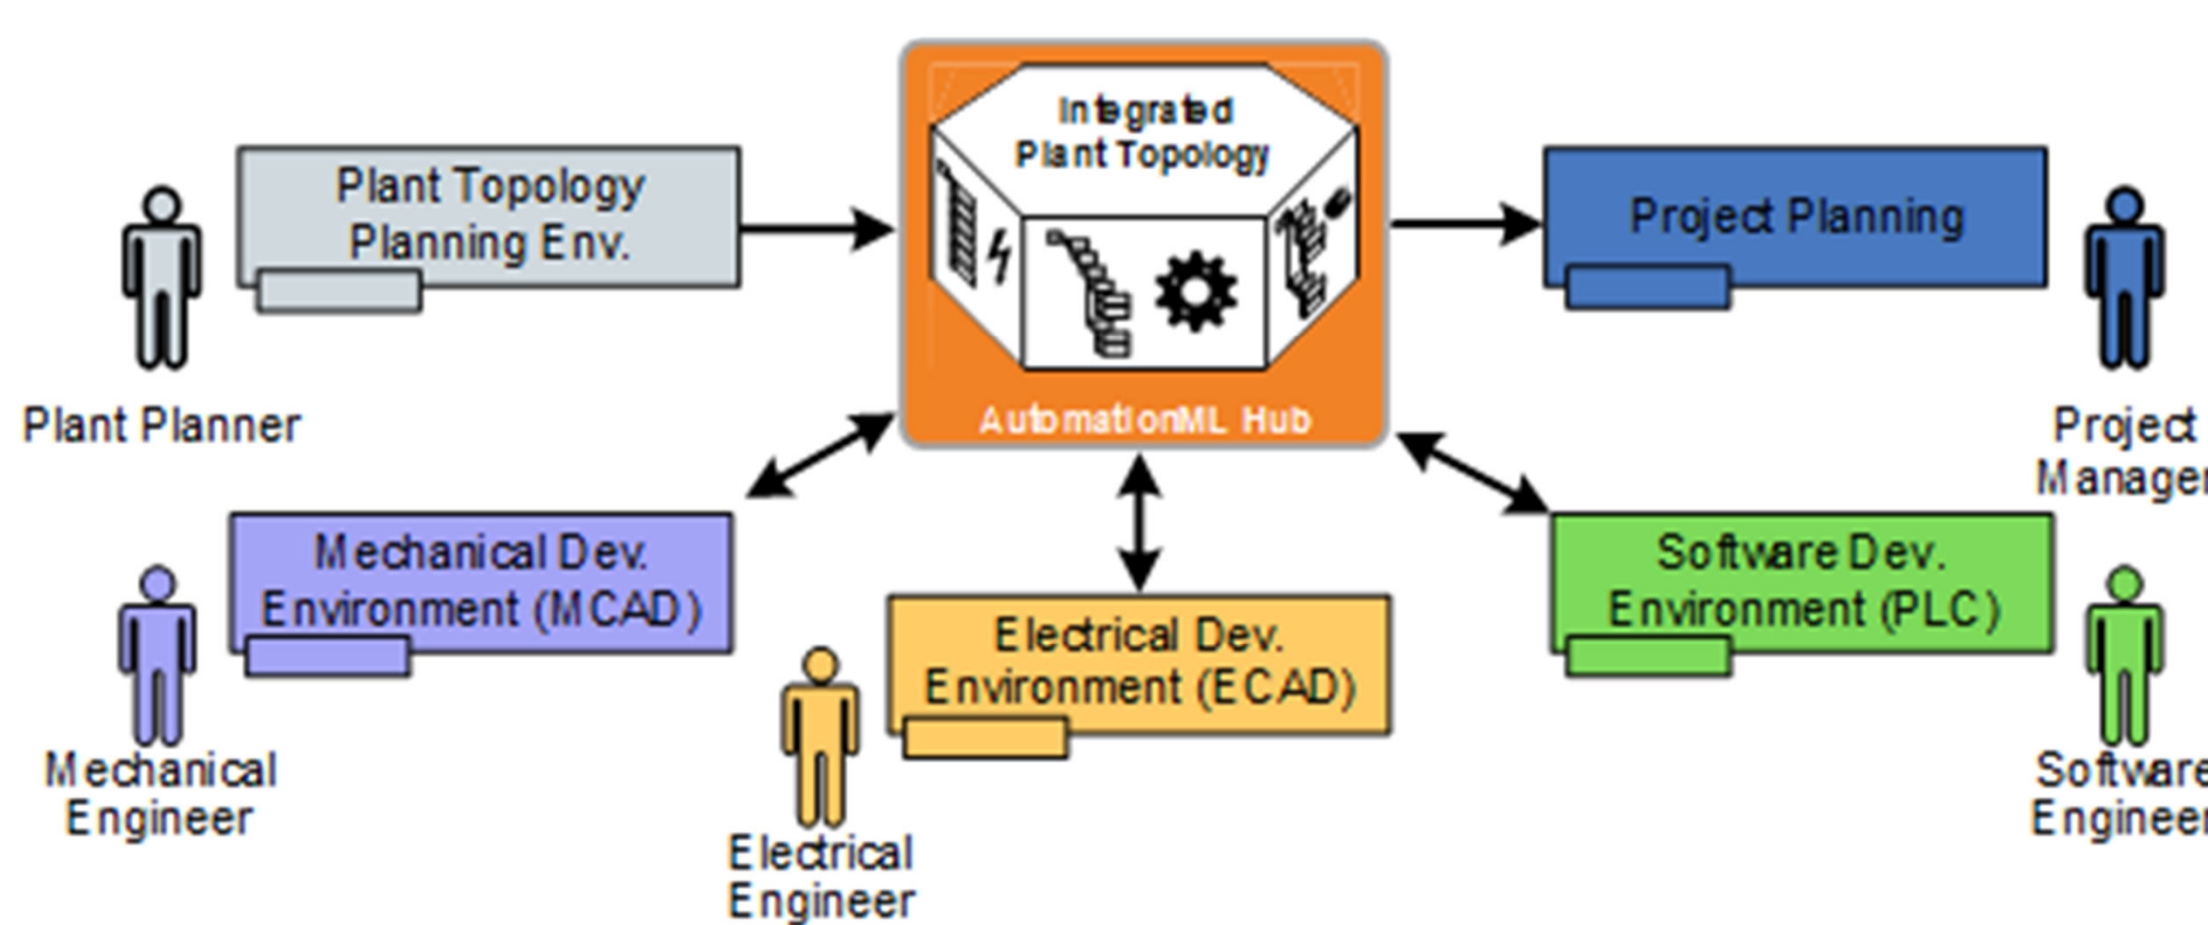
Plant Topology Planning Env.

Plant Planner

Integrated Plant Topology

AutomationML Hub

Project Planning

Project Manage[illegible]

Mechanical Dev. Environment (MCAD)

Mechanical Engineer

Electrical Dev. Environment (ECAD)

Electrical Engineer

Software Dev. Environment (PLC)

Software Enginee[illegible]